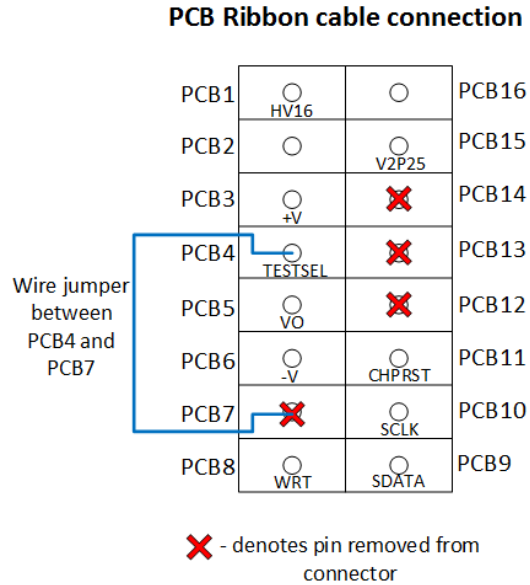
PCB Ribbon cable connection

| | | | |
|---|---|---|---|
| PCB1 | HV16 | | PCB16 |
| PCB2 | | V2P25 | PCB15 |
| PCB3 | +V | | PCB14 |
| PCB4 | TESTSEL | | PCB13 |
| PCB5 | VO | | PCB12 |
| PCB6 | -V | CHPRST | PCB11 |
| PCB7 | | SCLK | PCB10 |
| PCB8 | WRT | SDATA | PCB9 |

Wire jumper between PCB4 and PCB7

- denotes pin removed from connector